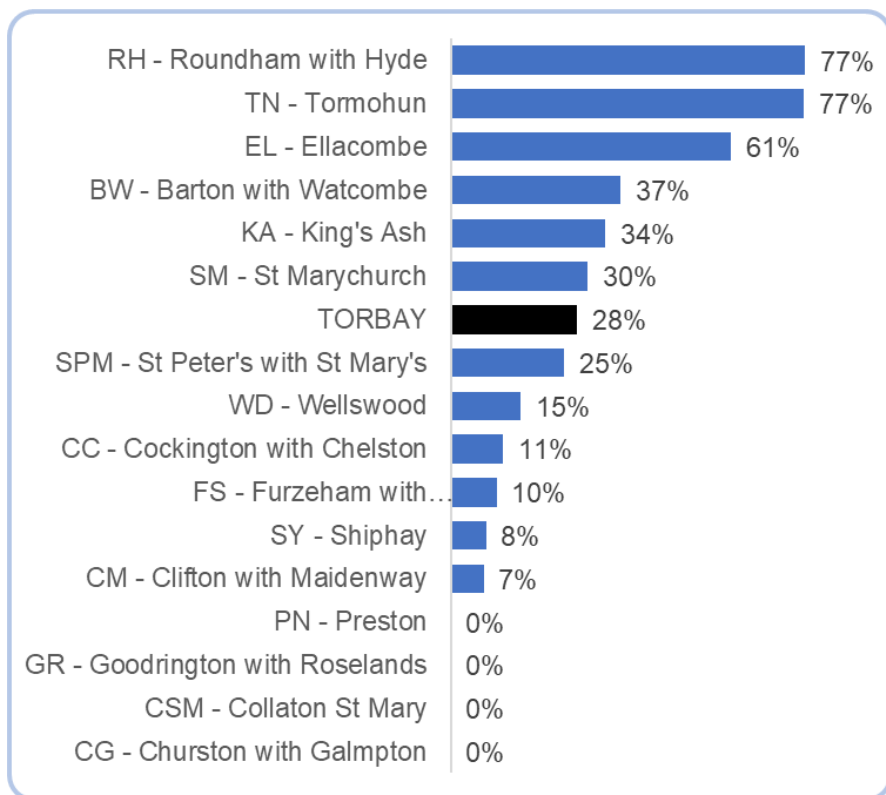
RH - Roundham with Hyde 77%
TN - Tormohun 77%
EL - Ellacombe 61%
BW - Barton with Watcombe 37%
KA - King's Ash 34%
SM - St Marychurch 30%
TORBAY 28%
SPM - St Peter's with St Mary's 25%
WD - Wellswood 15%
CC - Cockington with Chelston 11%
FS - Furzeham with… 10%
SY - Shiphay 8%
CM - Clifton with Maidenway 7%
PN - Preston 0%
GR - Goodrington with Roselands 0%
CSM - Collaton St Mary 0%
CG - Churston with Galmpton 0%